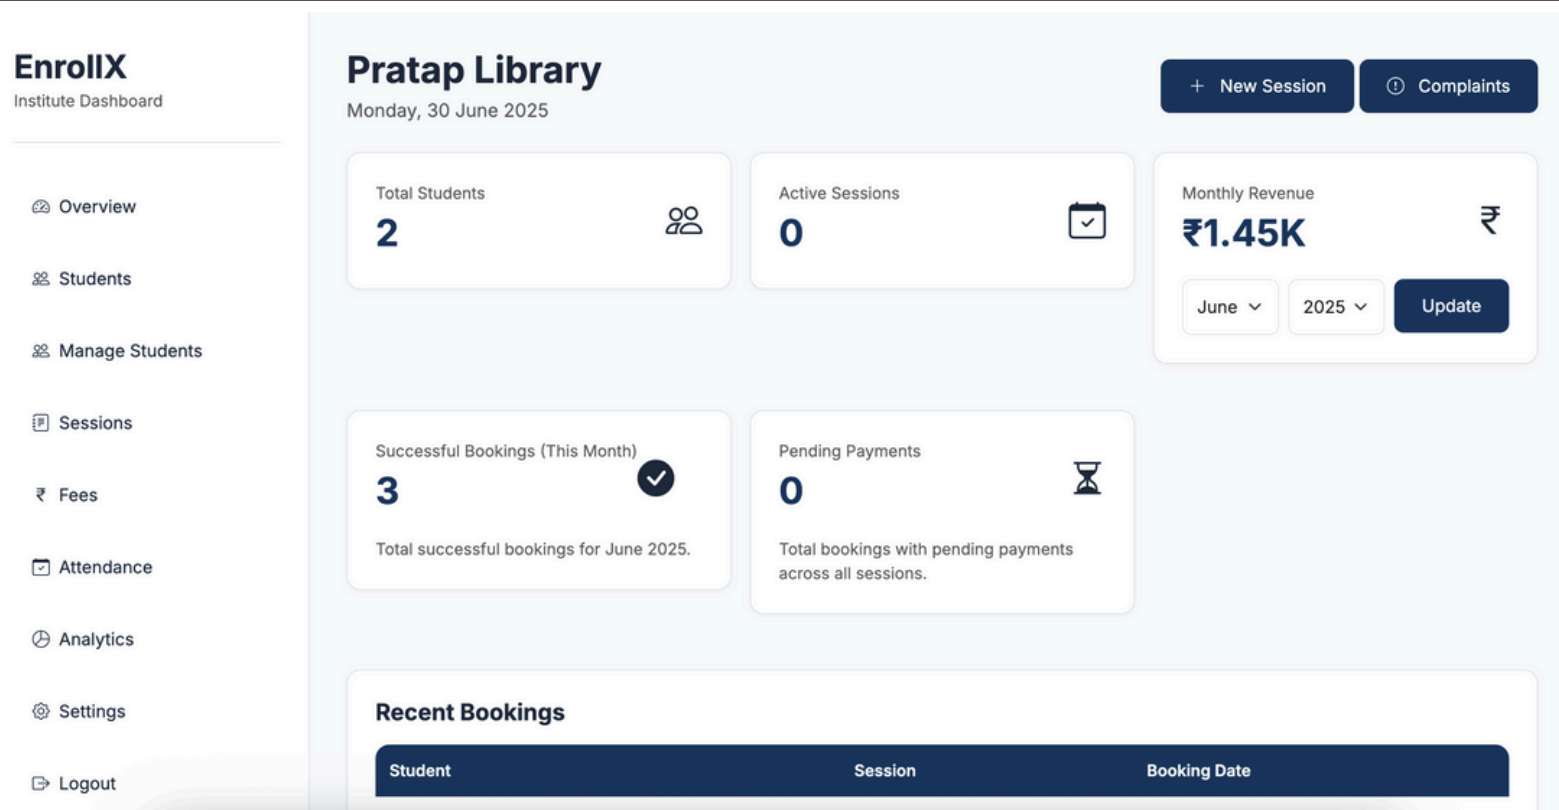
EnrollX
Institute Dashboard

Overview

Students

Manage Students

Sessions

₹ Fees

Attendance

Analytics

Settings

Logout

Pratap Library
Monday, 30 June 2025

+ New Session

Complaints

Total Students
2

Active Sessions
0

Monthly Revenue
₹1.45K
₹

June

2025

Update

Successful Bookings (This Month)
3
Total successful bookings for June 2025.

Pending Payments
0
Total bookings with pending payments across all sessions.

Recent Bookings

| Student | Session | Booking Date |
|---|---|---|